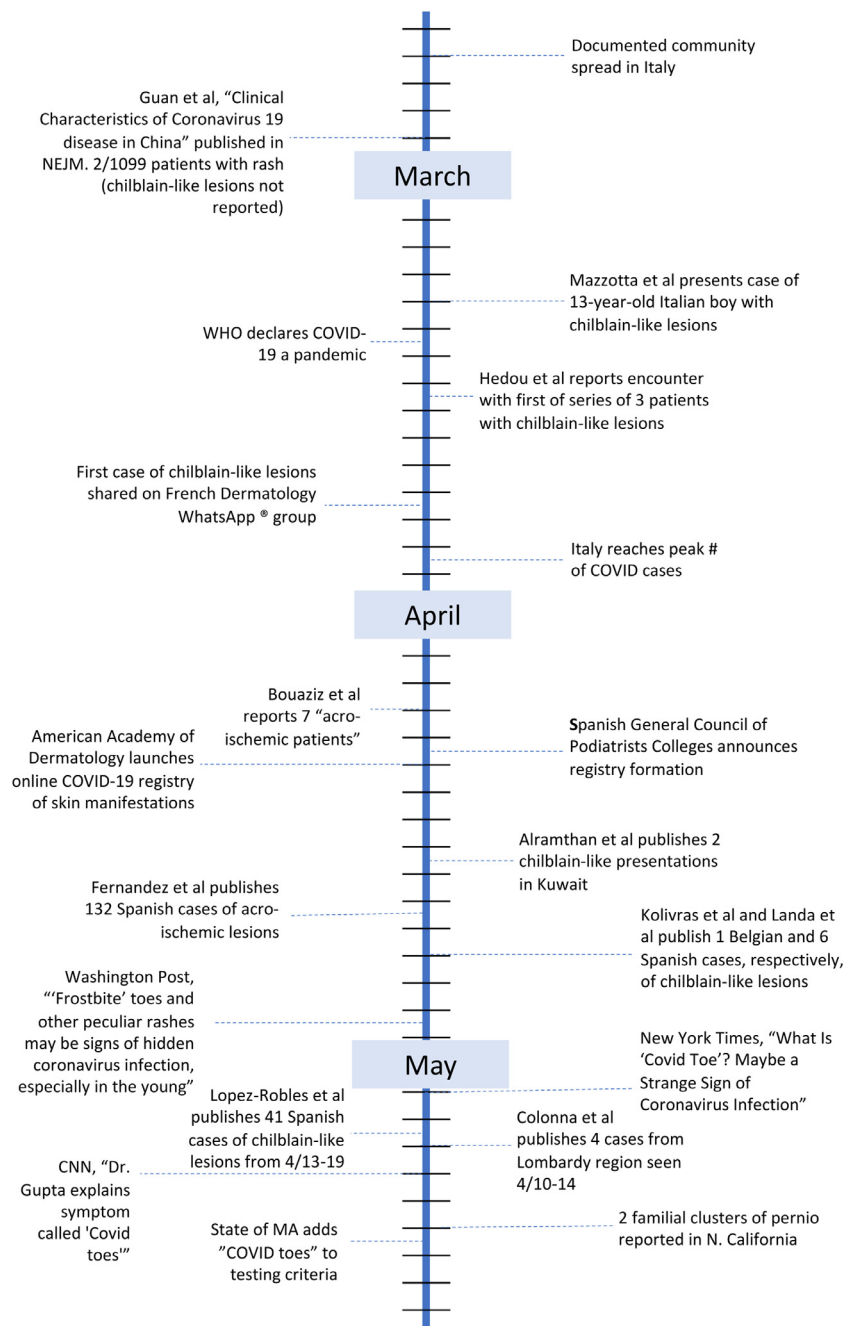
Documented community spread in Italy

Guan et al, "Clinical Characteristics of Coronavirus 19 disease in China" published in NEJM. 2/1099 patients with rash (chilblain-like lesions not reported)

March

Mazzotta et al presents case of 13-year-old Italian boy with chilblain-like lesions

WHO declares COVID-19 a pandemic

Hedou et al reports encounter with first of series of 3 patients with chilblain-like lesions

First case of chilblain-like lesions shared on French Dermatology WhatsApp ® group

Italy reaches peak # of COVID cases

April

Bouaziz et al reports 7 "acro-ischemic patients"

American Academy of Dermatology launches online COVID-19 registry of skin manifestations

Spanish General Council of Podiatrists Colleges announces registry formation

Alramthan et al publishes 2 chilblain-like presentations in Kuwait

Fernandez et al publishes 132 Spanish cases of acro-ischemic lesions

Kolivras et al and Landa et al publish 1 Belgian and 6 Spanish cases, respectively, of chilblain-like lesions

Washington Post, "'Frostbite' toes and other peculiar rashes may be signs of hidden coronavirus infection, especially in the young"

May

New York Times, "What Is 'Covid Toe'? Maybe a Strange Sign of Coronavirus Infection"

Lopez-Robles et al publishes 41 Spanish cases of chilblain-like lesions from 4/13-19

Colonna et al publishes 4 cases from Lombardy region seen 4/10-14

CNN, "Dr. Gupta explains symptom called 'Covid toes'"

State of MA adds "COVID toes" to testing criteria

2 familial clusters of pernio reported in N. California